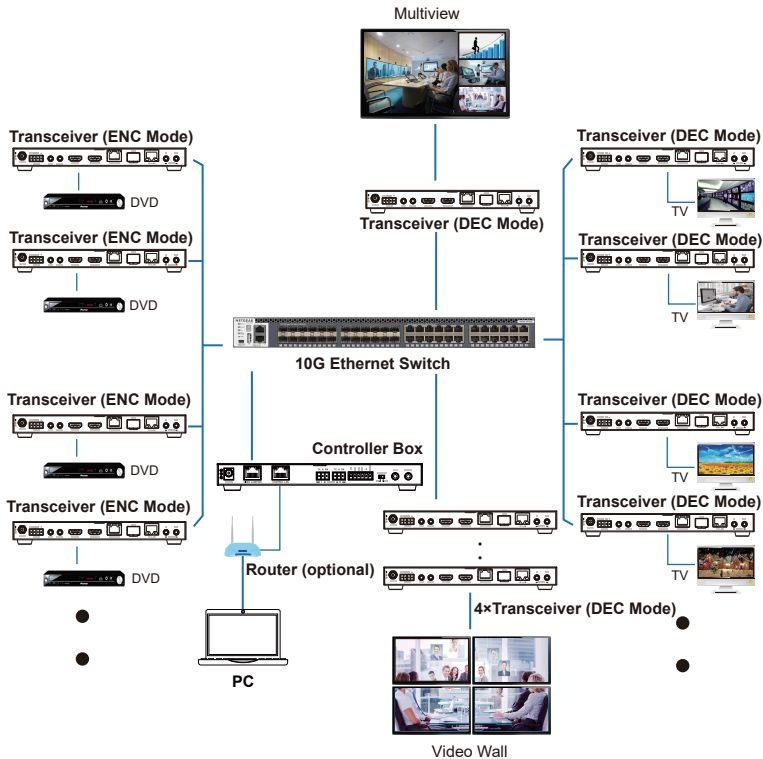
Multiview

Transceiver (ENC Mode)

DVD

Transceiver (ENC Mode)

DVD

Transceiver (DEC Mode)

Transceiver (DEC Mode)

TV

Transceiver (DEC Mode)

TV

10G Ethernet Switch

Transceiver (ENC Mode)

DVD

Controller Box

Transceiver (ENC Mode)

DVD

Transceiver (DEC Mode)

TV

Transceiver (DEC Mode)

TV

Router (optional)

4×Transceiver (DEC Mode)

PC

Video Wall